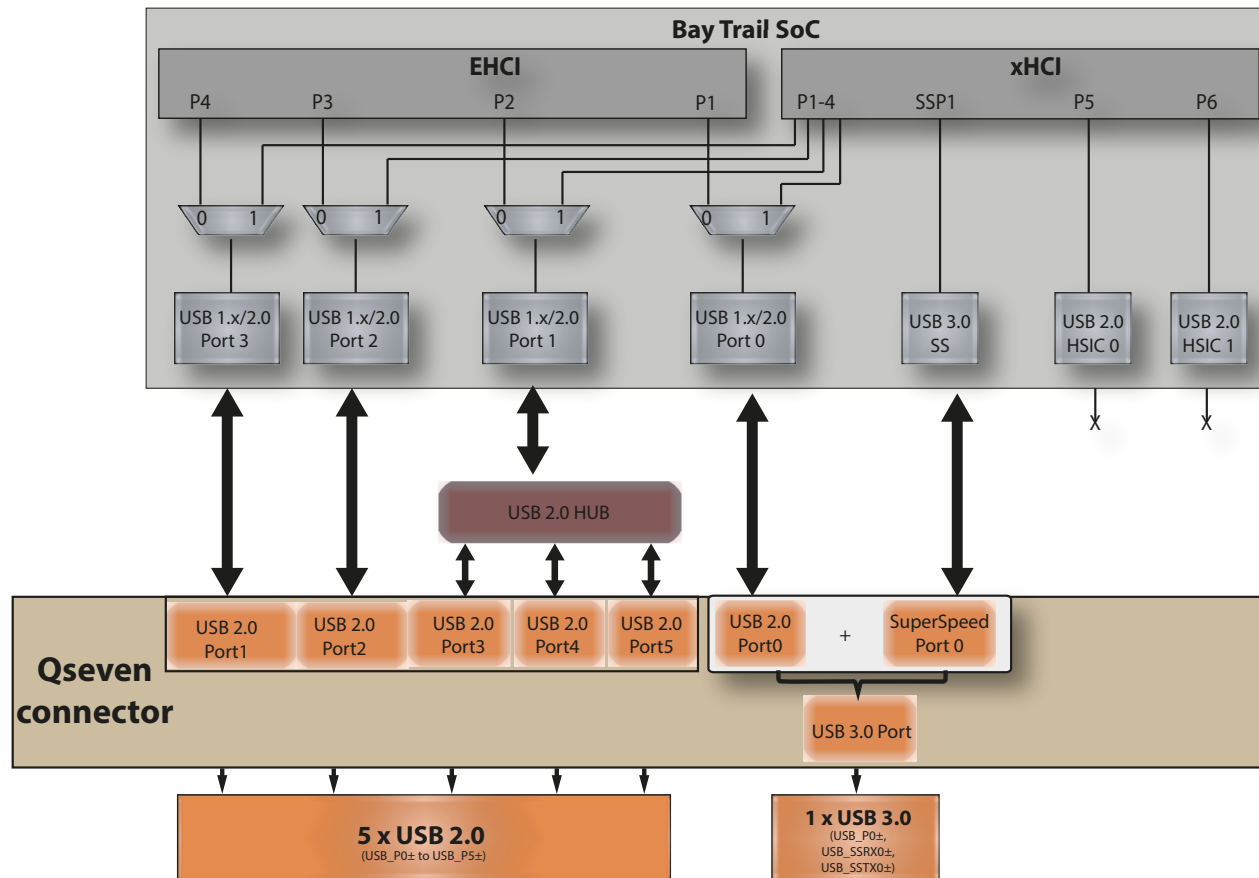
Bay Trail SoC

EHCI

P4 P3 P2 P1

xHCI

P1-4 SSP1 P5 P6

0 1 0 1 0 1 0 1

USB 1.x/2.0 Port 3

USB 1.x/2.0 Port 2

USB 1.x/2.0 Port 1

USB 1.x/2.0 Port 0

USB 3.0 SS

USB 2.0 HSIC 0

USB 2.0 HSIC 1

X X

USB 2.0 HUB

Qseven connector

USB 2.0 Port1

USB 2.0 Port2

USB 2.0 Port3

USB 2.0 Port4

USB 2.0 Port5

USB 2.0 Port0

+

SuperSpeed Port 0

USB 3.0 Port

5 x USB 2.0
(USB_P0± to USB_P5±)

1 x USB 3.0
(USB_P0±, USB_SSRX0±, USB_SSTX0±)